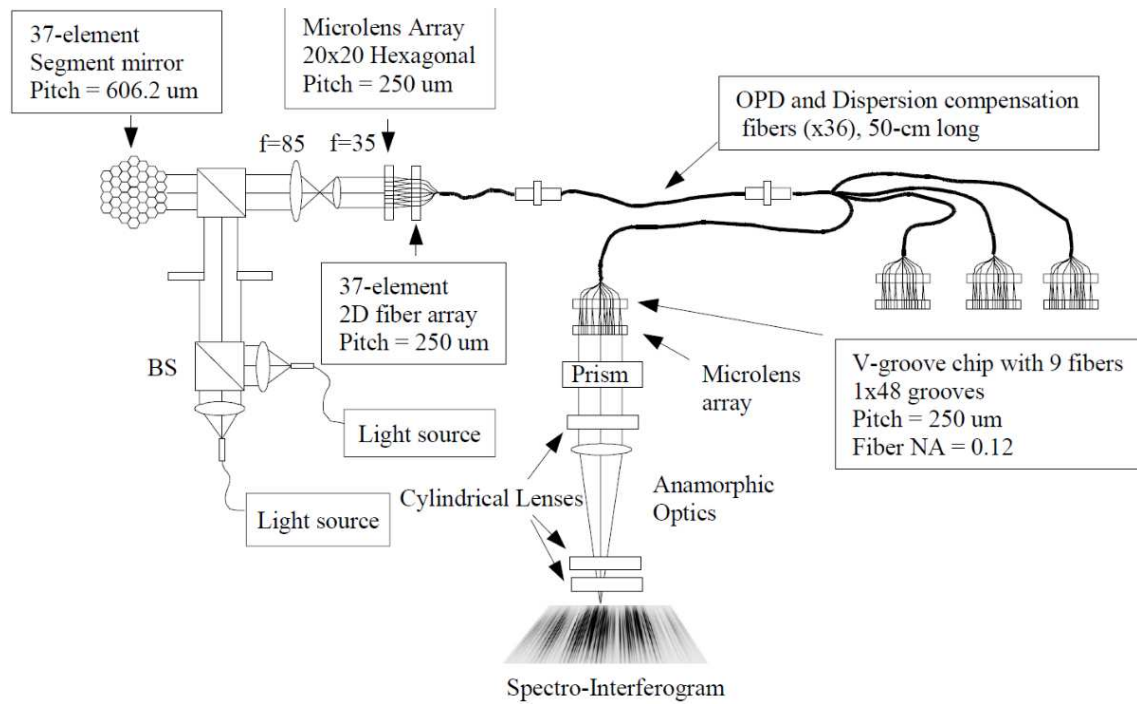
37-element
Segment mirror
Pitch = 606.2 um

Microlens Array
20x20 Hexagonal
Pitch = 250 um

OPD and Dispersion compensation
fibers (x36), 50-cm long

f=85

f=35

37-element
2D fiber array
Pitch = 250 um

BS

Prism

Microlens
array

V-groove chip with 9 fibers
1x48 grooves
Pitch = 250 um
Fiber NA = 0.12

Light source

Light source

Cylindrical Lenses

Anamorphic
Optics

Spectro-Interferogram